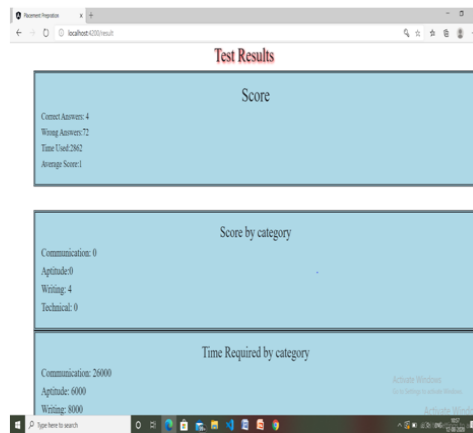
Placement Preparation × +

localhost:4200/result

Test Results

Score

Correct Answers: 4

Wrong Answers:72

Time Used:2862

Average Score:1

Score by category

Communication: 0

Aptitude:0

Writing: 4

Technical: 0

Time Required by category

Communication: 26000

Aptitude: 6000

Writing: 8000

Activate Windows

Go to Settings to activate Windows.

Type here to search